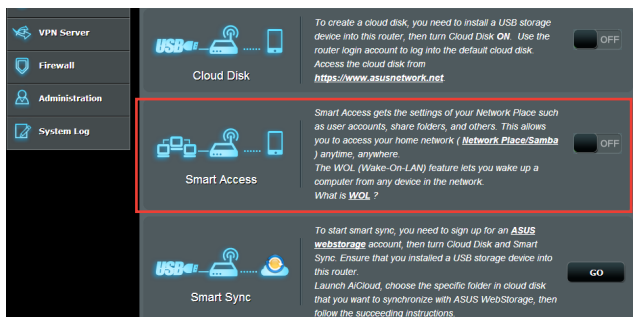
VPN Server

Firewall

Administration

System Log

USB

Cloud Disk

To create a cloud disk, you need to install a USB storage device into this router, then turn Cloud Disk **ON**. Use the router login account to log into the default cloud disk. Access the cloud disk from **https://www.asusnetwork.net**.

OFF

Smart Access

Smart Access gets the settings of your Network Place such as user accounts, share folders, and others. This allows you to access your home network ( **Network Place/Samba** ) anytime, anywhere.
The WOL (Wake-On-LAN) feature lets you wake up a computer from any device in the network.
What is **WOL** ?

OFF

USB

Smart Sync

To start smart sync, you need to sign up for an **ASUS webstorage** account, then turn Cloud Disk and Smart Sync. Ensure that you installed a USB storage device into this router.
Launch AiCloud, choose the specific folder in cloud disk that you want to synchronize with ASUS WebStorage, then follow the succeeding instructions.

GO